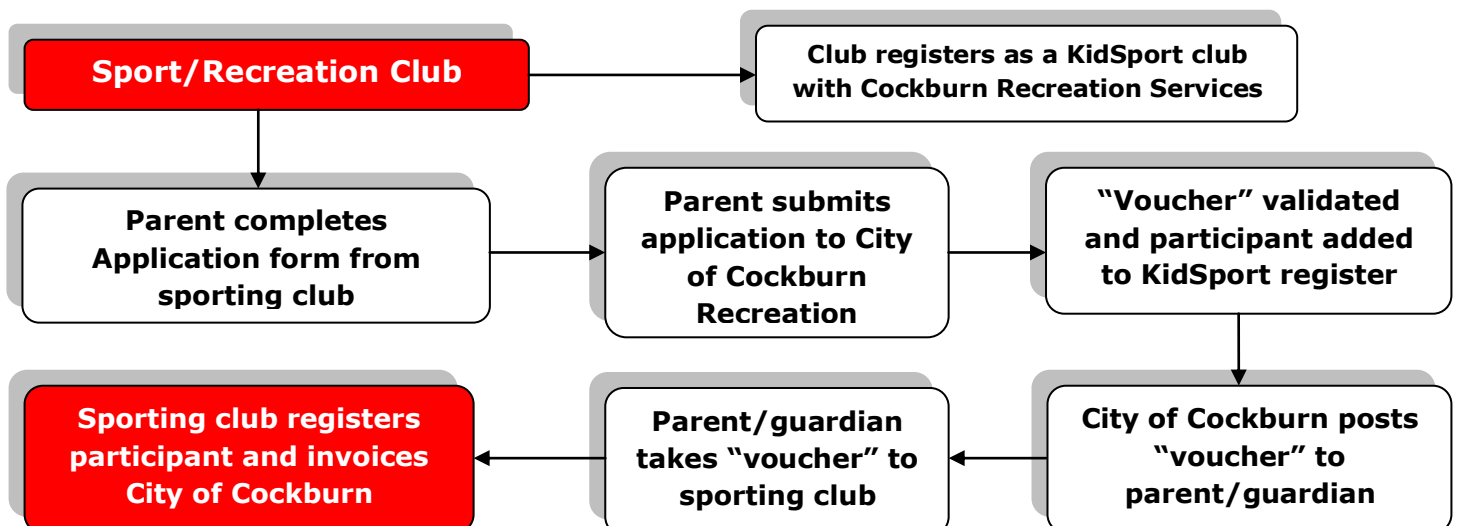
Sport/Recreation Club

Club registers as a KidSport club with Cockburn Recreation Services

Parent completes Application form from sporting club

Parent submits application to City of Cockburn Recreation

“Voucher” validated and participant added to KidSport register

City of Cockburn posts “voucher” to parent/guardian

Parent/guardian takes “voucher” to sporting club

Sporting club registers participant and invoices City of Cockburn